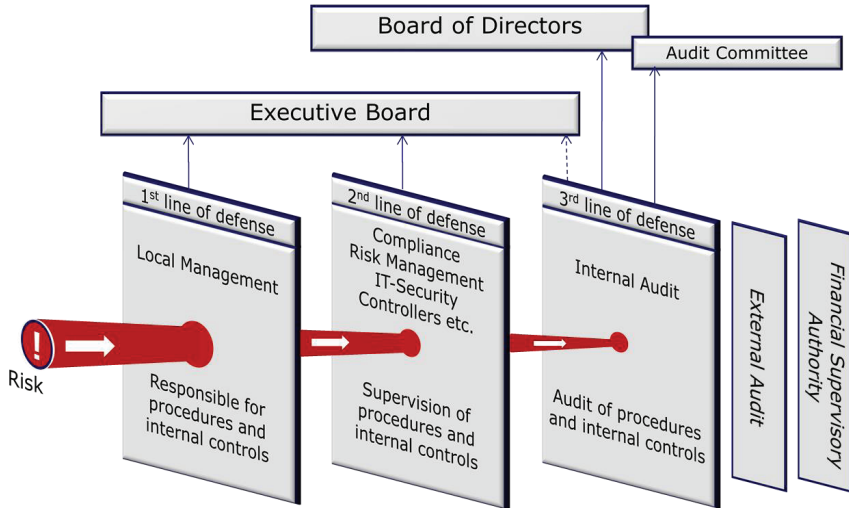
Board of Directors

Audit Committee

Executive Board

$1^{st}$ line of defense

Local Management

Responsible for procedures and internal controls

$2^{nd}$ line of defense

Compliance
Risk Management
IT-Security
Controllers etc.

Supervision of procedures and internal controls

$3^{rd}$ line of defense

Internal Audit

Audit of procedures and internal controls

External Audit

Financial Supervisory Authority

!

Risk